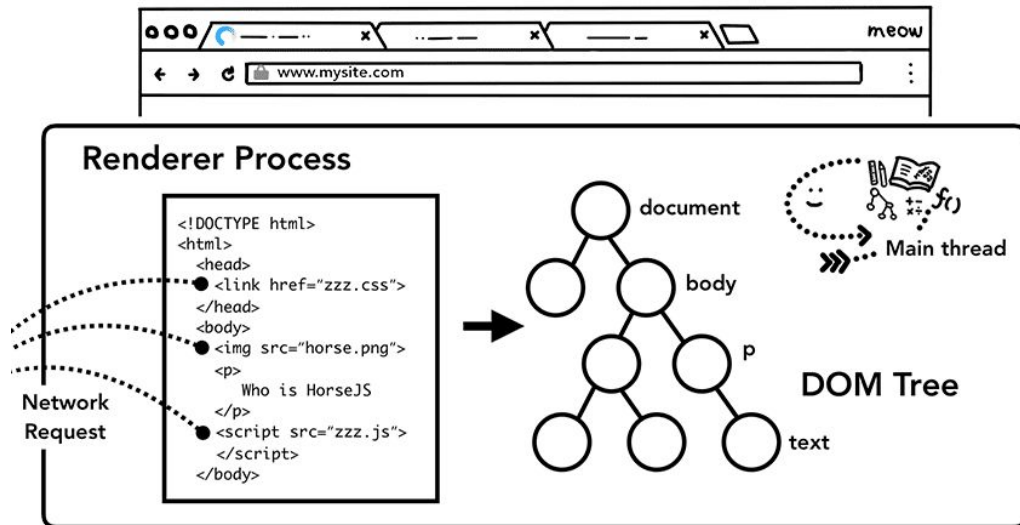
meow

www.mysite.com

Renderer Process

<!DOCTYPE html>
<html>
<head>
<link href="zzz.css">
</head>
<body>
<img src="horse.png">
<p>
Who is HorseJS
</p>
<script src="zzz.js">
</script>
</body>

document

body

p

text

DOM Tree

Main thread

Network Request